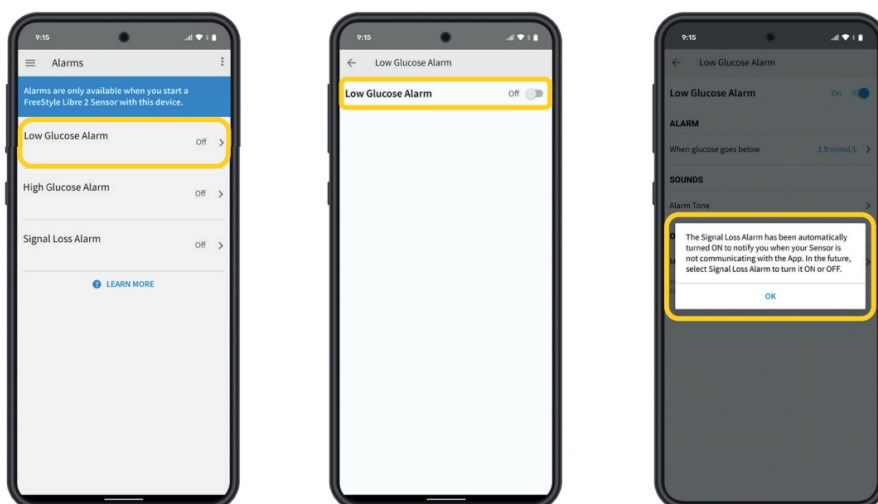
9:15

Alarms

Alarms are only available when you start a FreeStyle Libre 2 Sensor with this device.

Low Glucose Alarm Off >

High Glucose Alarm Off >

Signal Loss Alarm Off >

LEARN MORE

9:15

Low Glucose Alarm

Low Glucose Alarm Off

9:15

Low Glucose Alarm

Low Glucose Alarm On

ALARM

When glucose goes below 3.9 mmol/L >

SOUNDS

Alarm Tone >

The Signal Loss Alarm has been automatically turned ON to notify you when your Sensor is not communicating with the App. In the future, select Signal Loss Alarm to turn it ON or OFF.

OK